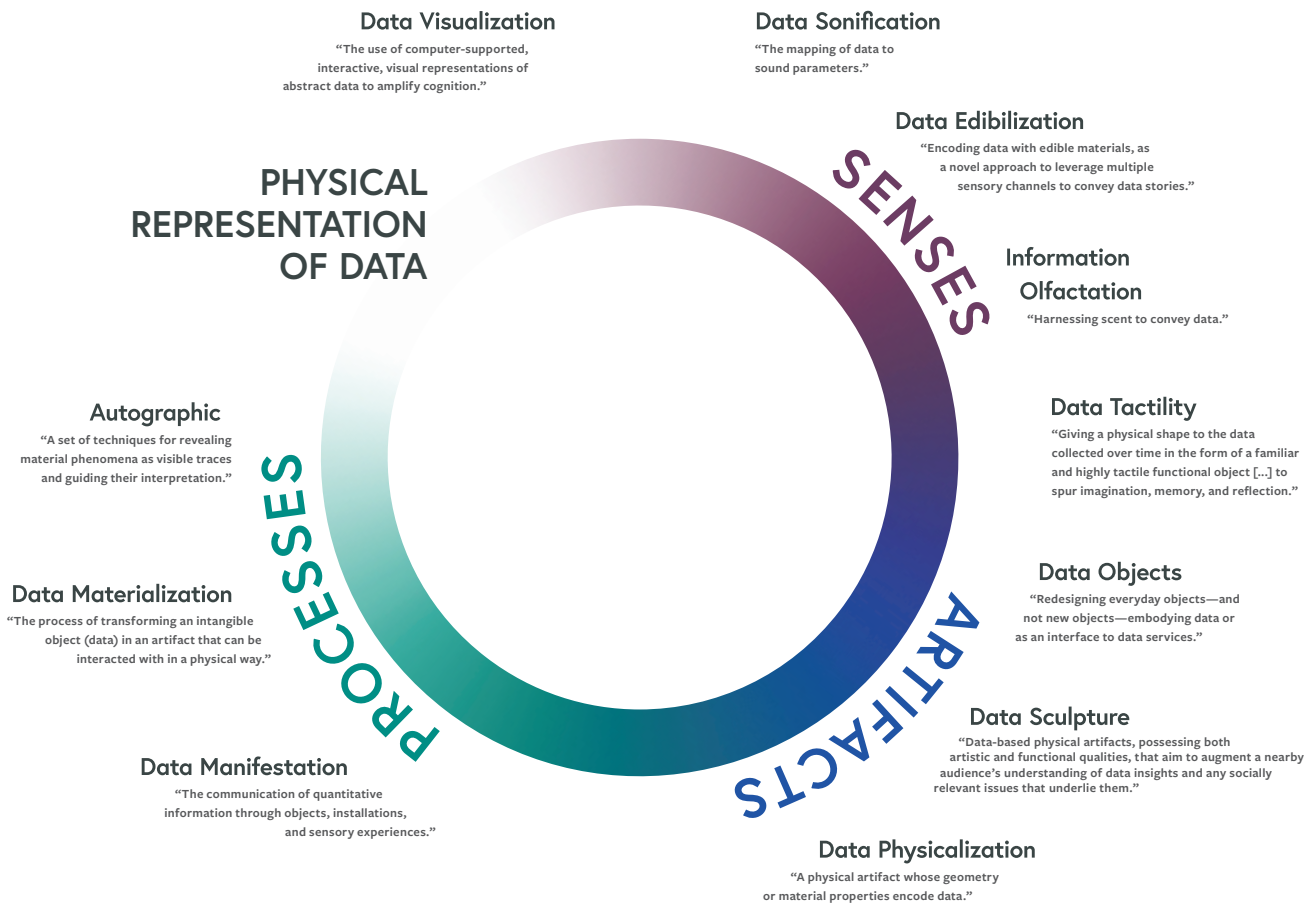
Data Visualization
"The use of computer-supported, interactive, visual representations of abstract data to amplify cognition."

Data Sonification
"The mapping of data to sound parameters."

Data Edibilization
"Encoding data with edible materials, as a novel approach to leverage multiple sensory channels to convey data stories."

PHYSICAL REPRESENTATION OF DATA

SENSES

Information Olfactation
"Harnessing scent to convey data."

Data Tactility
"Giving a physical shape to the data collected over time in the form of a familiar and highly tactile functional object [...] to spur imagination, memory, and reflection."

Autographic
"A set of techniques for revealing material phenomena as visible traces and guiding their interpretation."

PROCESSES

Data Materialization
"The process of transforming an intangible object (data) in an artifact that can be interacted with in a physical way."

Data Objects
"Redesigning everyday objects—and not new objects—embodying data or as an interface to data services."

ARTIFACTS

Data Sculpture
"Data-based physical artifacts, possessing both artistic and functional qualities, that aim to augment a nearby audience's understanding of data insights and any socially relevant issues that underlie them."

Data Manifestation
"The communication of quantitative information through objects, installations, and sensory experiences."

Data Physicalization
"A physical artifact whose geometry or material properties encode data."